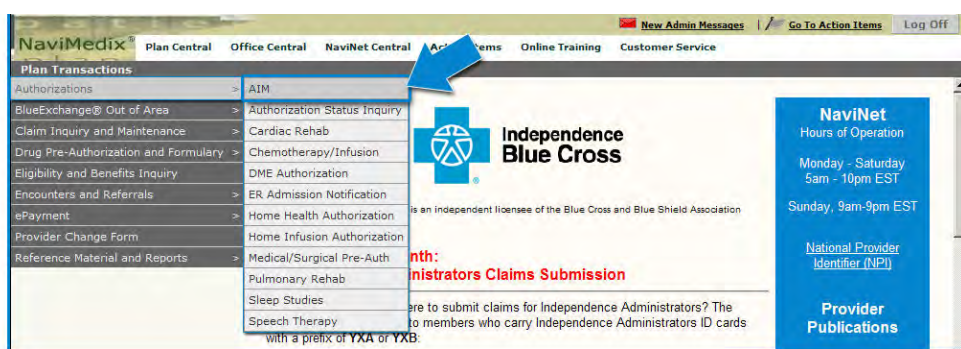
New Admin Messages | Go To Action Items | Log Off

NaviMedix® Plan Central Office Central NaviNet Central Act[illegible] Items Online Training Customer Service

Plan Transactions

Authorizations >
BlueExchange® Out of Area >
Claim Inquiry and Maintenance >
Drug Pre-Authorization and Formulary >
Eligibility and Benefits Inquiry
Encounters and Referrals >
ePayment >
Provider Change Form
Reference Material and Reports >

AIM
Authorization Status Inquiry
Cardiac Rehab
Chemotherapy/Infusion
DME Authorization
ER Admission Notification
Home Health Authorization
Home Infusion Authorization
Medical/Surgical Pre-Auth
Pulmonary Rehab
Sleep Studies
Speech Therapy

Independence Blue Cross

is an independent licensee of the Blue Cross and Blue Shield Association

nth:
inistrators Claims Submission

ere to submit claims for Independence Administrators? The
to members who carry Independence Administrators ID cards
with a prefix of YXA or YXB.

NaviNet
Hours of Operation

Monday - Saturday
5am - 10pm EST

Sunday, 9am-9pm EST

National Provider Identifier (NPI)

Provider Publications